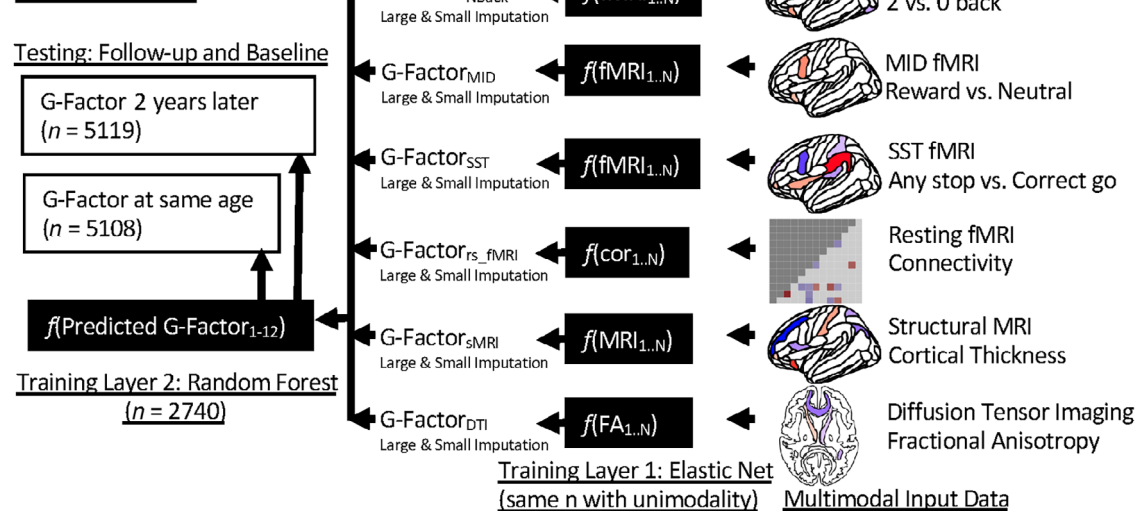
Large & Small Imputation

2 vs. 0 back

Testing: Follow-up and Baseline

G-Factor 2 years later ($n$ = 5119)

G-Factor at same age ($n$ = 5108)

$f$(Predicted G-Factor$_{1\text{-}12}$)

Training Layer 2: Random Forest ($n$ = 2740)

G-Factor$_{MID}$ Large & Small Imputation

$f$(fMRI$_{1..N}$)

MID fMRI Reward vs. Neutral

G-Factor$_{SST}$ Large & Small Imputation

$f$(fMRI$_{1..N}$)

SST fMRI Any stop vs. Correct go

G-Factor$_{rs\_fMRI}$ Large & Small Imputation

$f$(cor$_{1..N}$)

Resting fMRI Connectivity

G-Factor$_{sMRI}$ Large & Small Imputation

$f$(MRI$_{1..N}$)

Structural MRI Cortical Thickness

G-Factor$_{DTI}$ Large & Small Imputation

$f$(FA$_{1..N}$)

Diffusion Tensor Imaging Fractional Anisotropy

Training Layer 1: Elastic Net (same n with unimodality)

Multimodal Input Data